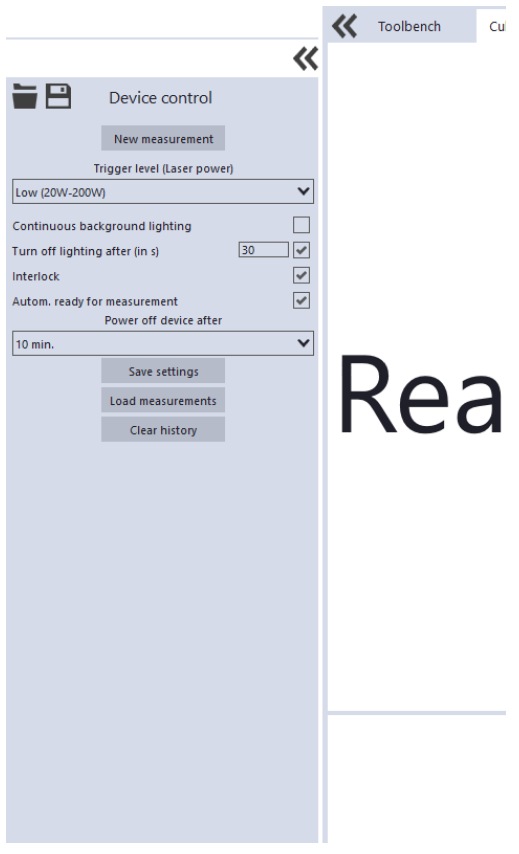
Toolbench Cu

Device control

New measurement

Trigger level (Laser power)

Low (20W-200W)

Continuous background lighting

Turn off lighting after (in s) 30

Interlock

Autom. ready for measurement

Power off device after

10 min.

Save settings

Load measurements

Clear history

Rea